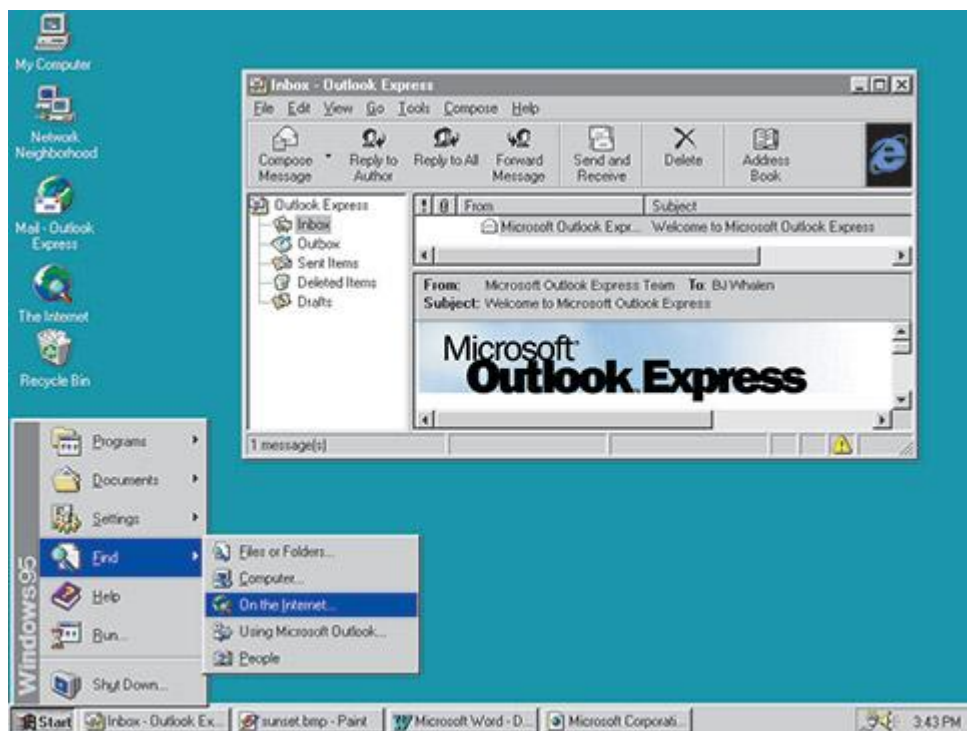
My Computer

Network Neighborhood

Mail - Outlook Express

The Internet

Recycle Bin

Inbox - Outlook Express

File Edit View Go Tools Compose Help

Compose Message
Reply to Author
Reply to All
Forward Message
Send and Receive
Delete
Address Book

Outlook Express
Inbox
Outbox
Sent Items
Deleted Items
Drafts

| ! | From | Subject |
|---|---|---|
| | Microsoft Outlook Expr... | Welcome to Microsoft Outlook Express |

From: Microsoft Outlook Express Team To: BJ Whalen
Subject: Welcome to Microsoft Outlook Express

Microsoft Outlook Express

1 message(s)

Programs
Documents
Settings
Find
Help
Run...
Shut Down...

Windows95

Files or Folders...
Computer...
On the Internet...
Using Microsoft Outlook...
People

Start Inbox - Outlook Ex... sunset.bmp - Paint Microsoft Word - D... Microsoft Corporati... 3:43 PM